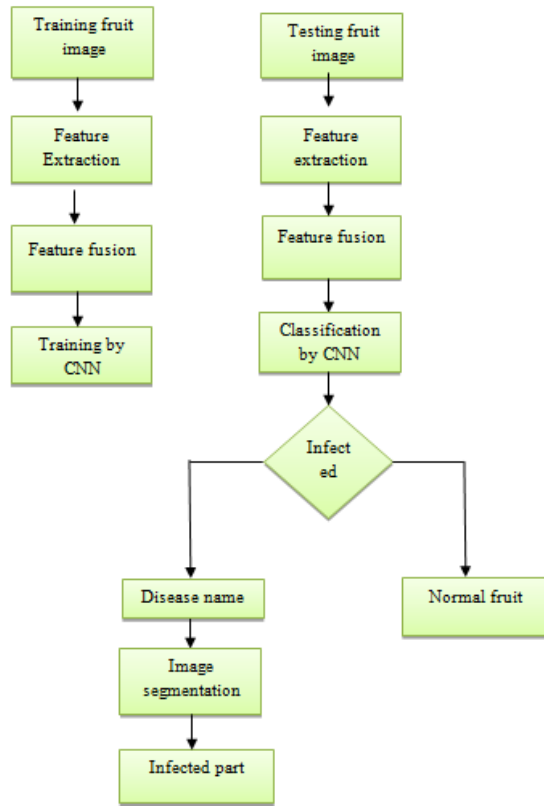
Training fruit image

Feature Extraction

Feature fusion

Training by CNN

Testing fruit image

Feature extraction

Feature fusion

Classification by CNN

Infect ed

Disease name

Image segmentation

Infected part

Normal fruit